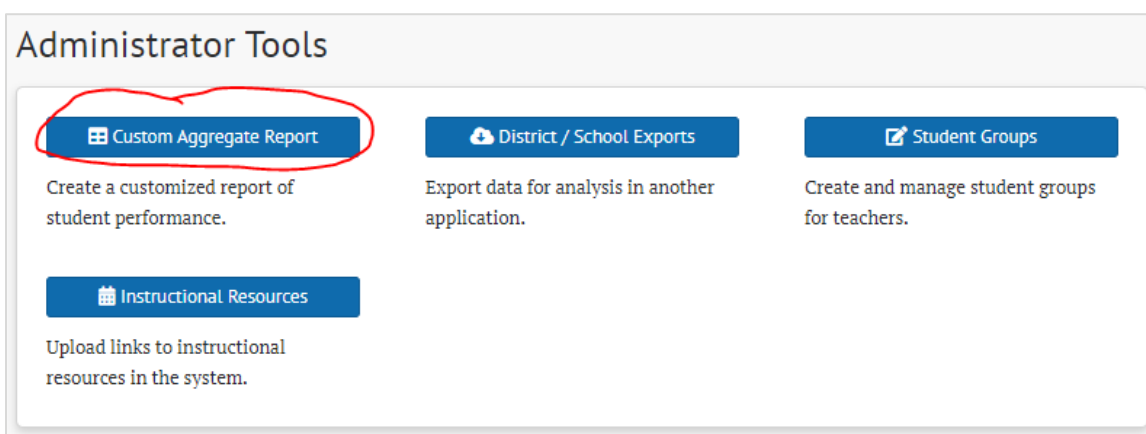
Administrator Tools

Custom Aggregate Report

Create a customized report of student performance.

District / School Exports

Export data for analysis in another application.

Student Groups

Create and manage student groups for teachers.

Instructional Resources

Upload links to instructional resources in the system.